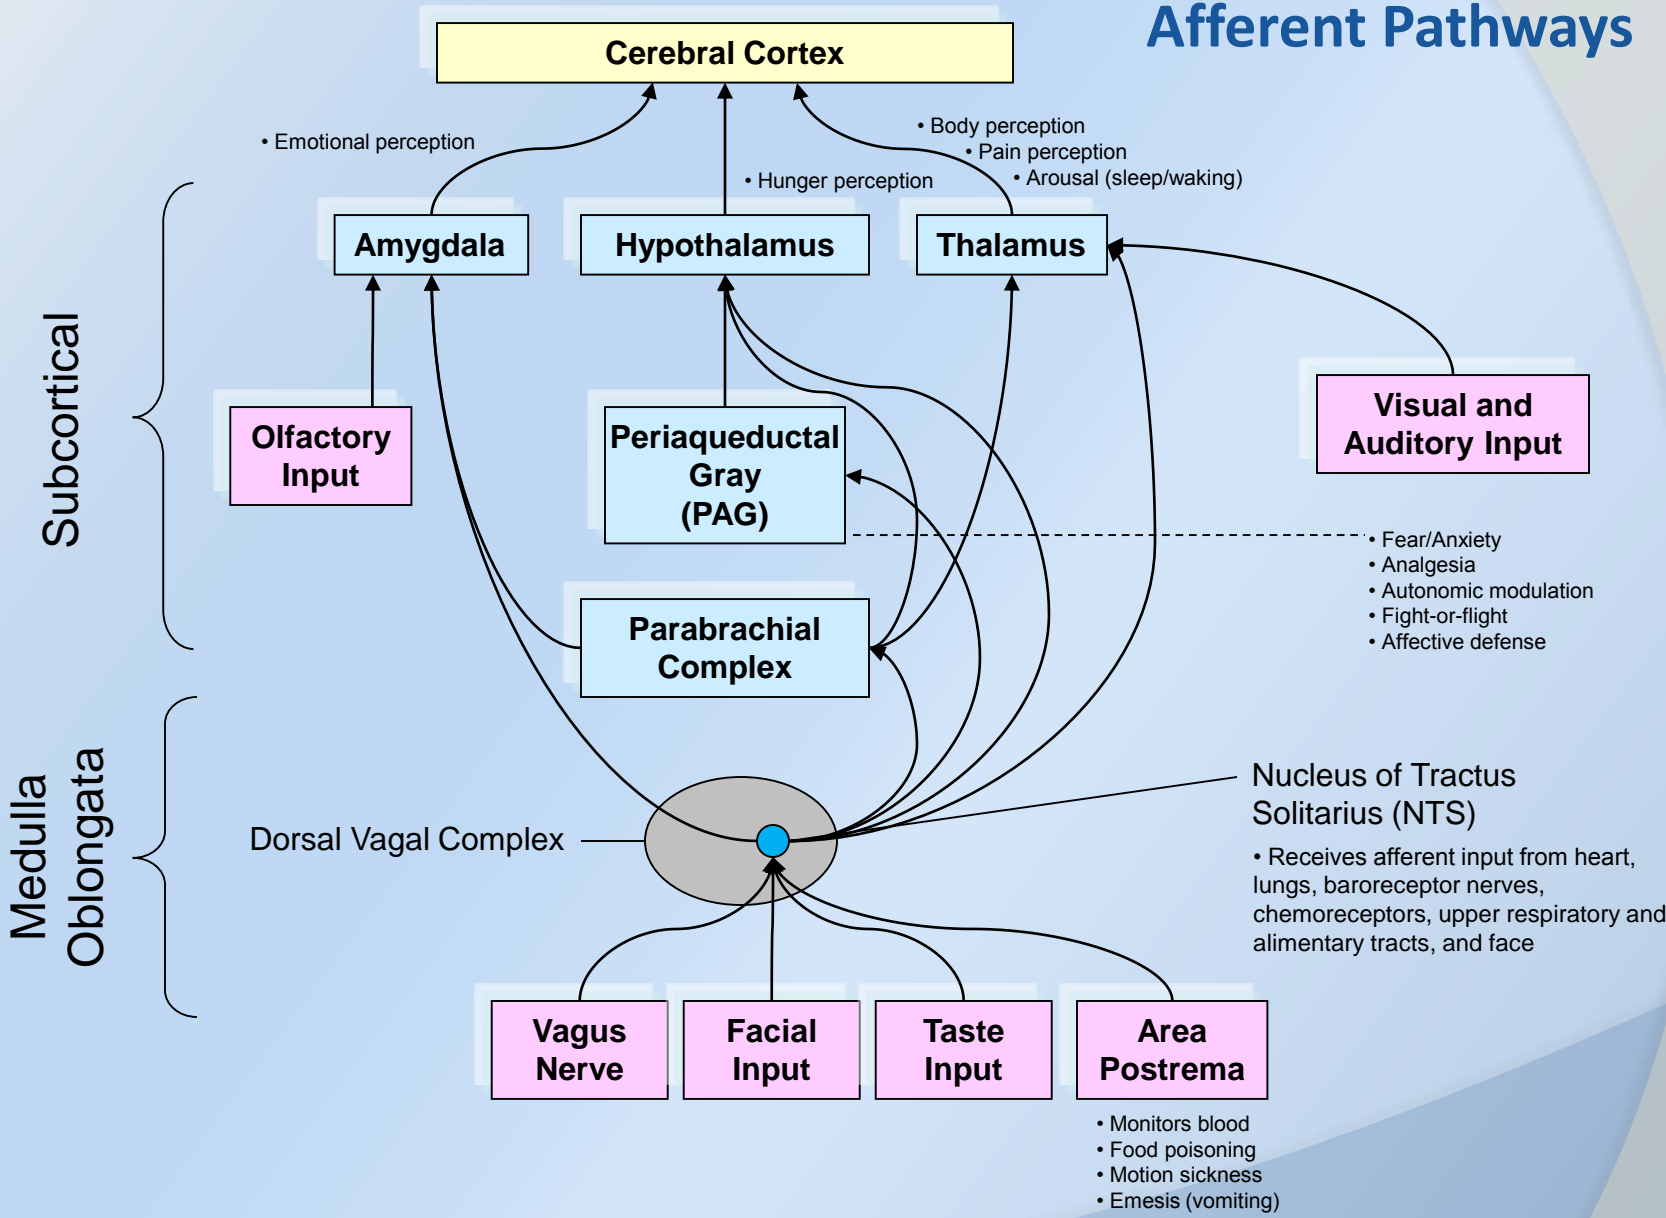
Afferent Pathways

Cerebral Cortex

• Emotional perception

• Hunger perception

• Body perception
• Pain perception
• Arousal (sleep/waking)

Subcortical

Amygdala

Hypothalamus

Thalamus

Olfactory Input

Periaqueductal Gray (PAG)

Visual and Auditory Input

• Fear/Anxiety
• Analgesia
• Autonomic modulation
• Fight-or-flight
• Affective defense

Parabrachial Complex

Medulla Oblongata

Dorsal Vagal Complex

Nucleus of Tractus Solitarius (NTS)

• Receives afferent input from heart, lungs, baroreceptor nerves, chemoreceptors, upper respiratory and alimentary tracts, and face

Vagus Nerve

Facial Input

Taste Input

Area Postrema

• Monitors blood
• Food poisoning
• Motion sickness
• Emesis (vomiting)